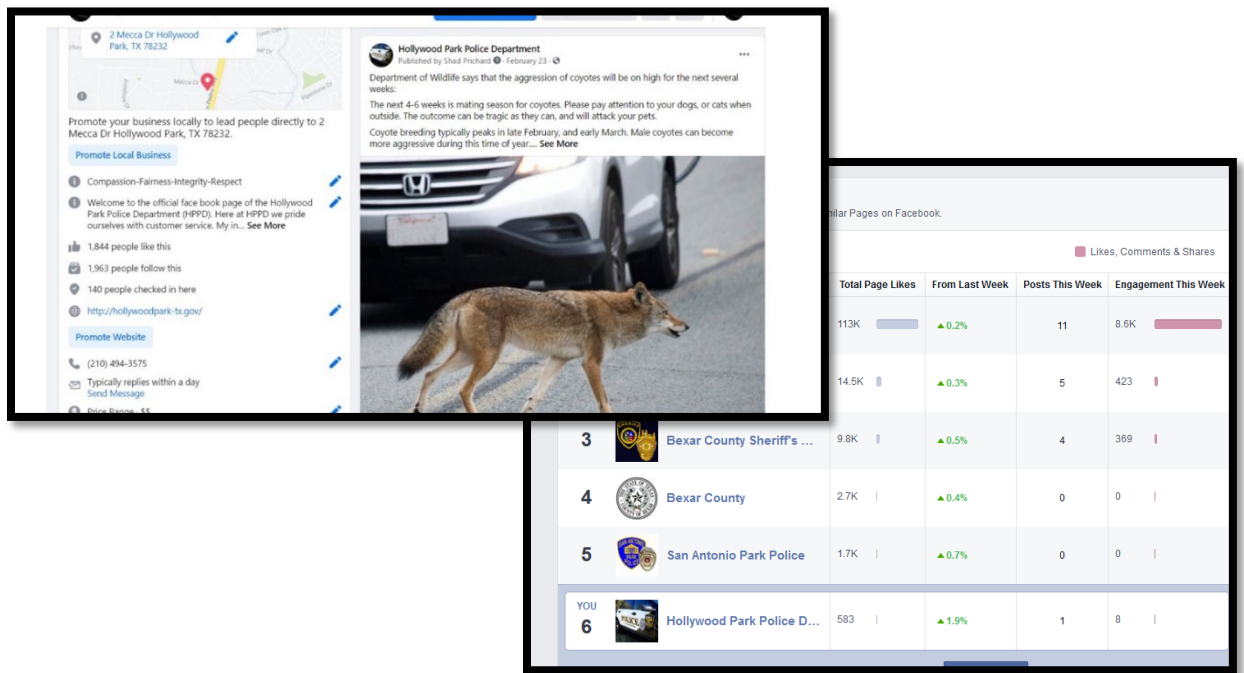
2 Mecca Dr Hollywood Park, TX 78232

Mecca Dr

Promote your business locally to lead people directly to 2 Mecca Dr Hollywood Park, TX 78232.

Promote Local Business

Compassion-Fairness-Integrity-Respect

Welcome to the official face book page of the Hollywood Park Police Department (HPPD). Here at HPPD we pride ourselves with customer service. My in... See More

1,844 people like this

1,963 people follow this

140 people checked in here

http://hollywoodpark-tx.gov/

Promote Website

(210) 494-3575

Typically replies within a day
Send Message

Price Range · $$

Hollywood Park Police Department
Published by Shad Prichard · February 23 ·

Department of Wildlife says that the aggression of coyotes will be on high for the next several weeks:

The next 4-6 weeks is mating season for coyotes. Please pay attention to your dogs, or cats when outside. The outcome can be tragic as they can, and will attack your pets.

Coyote breeding typically peaks in late February, and early March. Male coyotes can become more aggressive during this time of year.... See More

HONDA

...milar Pages on Facebook.

Likes, Comments & Shares

| | | Total Page Likes | From Last Week | Posts This Week | Engagement This Week |
|---|---|---|---|---|---|
| | | 113K | 0.2% | 11 | 8.6K |
| | | 14.5K | 0.3% | 5 | 423 |
| 3 | Bexar County Sheriff's ... | 9.8K | 0.5% | 4 | 369 |
| 4 | Bexar County | 2.7K | 0.4% | 0 | 0 |
| 5 | San Antonio Park Police | 1.7K | 0.7% | 0 | 0 |
| YOU 6 | Hollywood Park Police D... | 583 | 1.9% | 1 | 8 |